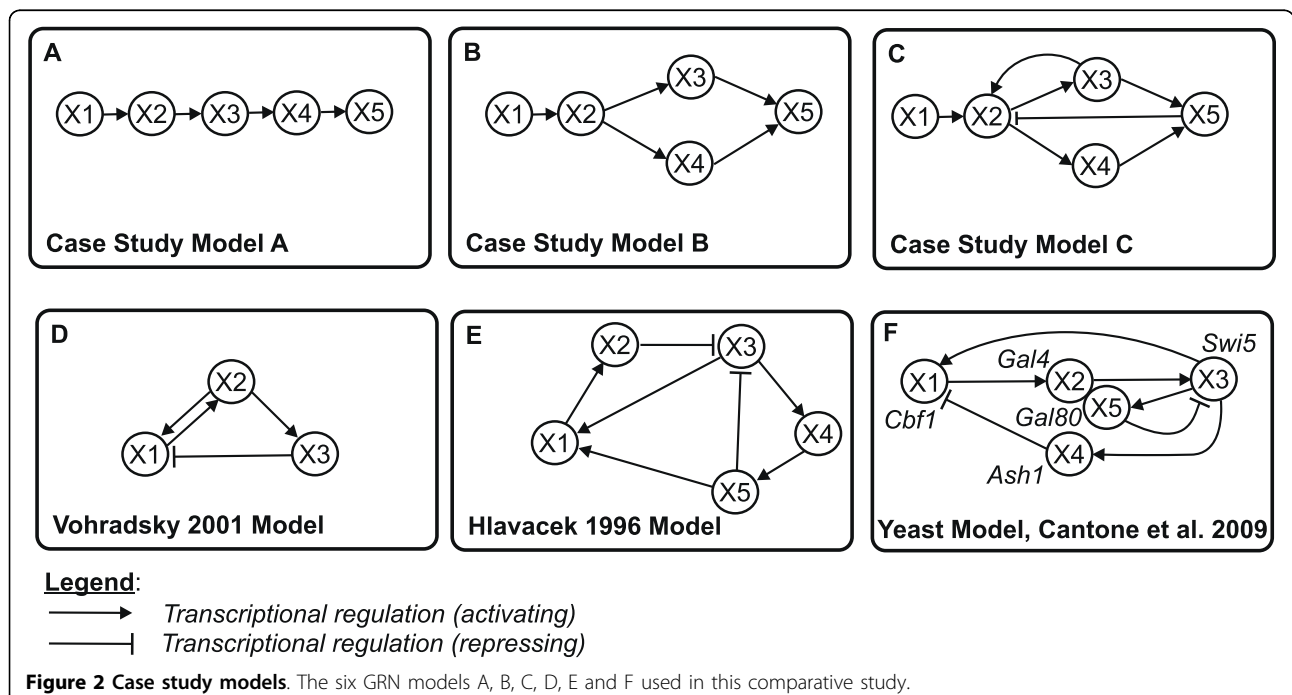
A

X1 X2 X3 X4 X5

Case Study Model A

B

X1 X2 X3 X4 X5

Case Study Model B

C

X1 X2 X3 X4 X5

Case Study Model C

D

X2 X1 X3

Vohradsky 2001 Model

E

X2 X3 X1 X4 X5

Hlavacek 1996 Model

F

Gal4 Swi5

X1 X2 X3 X5 X4

Cbf1 Gal80 Ash1

Yeast Model, Cantone et al. 2009

Legend:

Transcriptional regulation (activating)

Transcriptional regulation (repressing)

Figure 2 Case study models. The six GRN models A, B, C, D, E and F used in this comparative study.